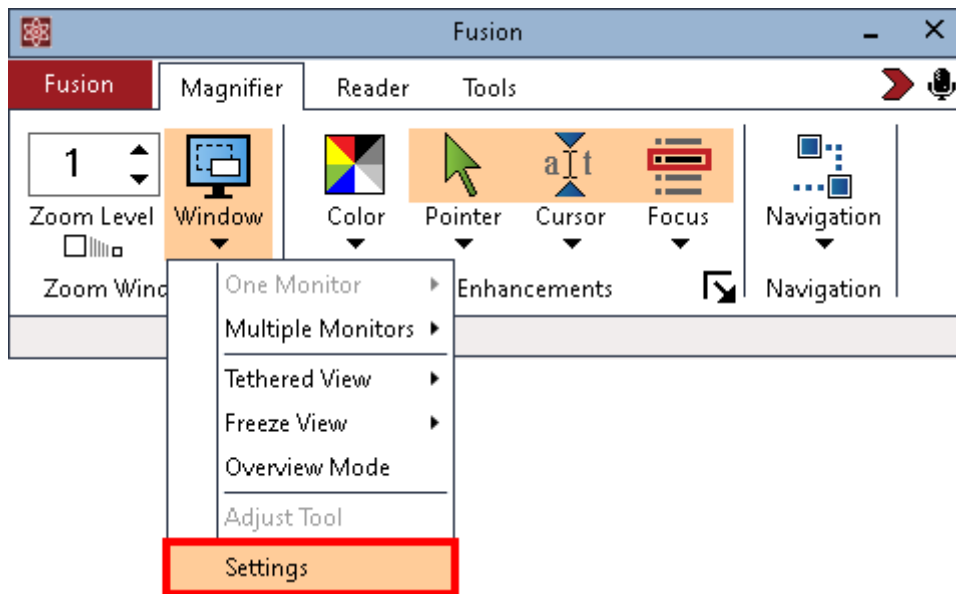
Fusion

Fusion Magnifier Reader Tools

1

Zoom Level Window Color Pointer Cursor Focus Navigation

Zoom Wind

One Monitor
Multiple Monitors
Tethered View
Freeze View
Overview Mode
Adjust Tool
Settings

Enhancements

Navigation